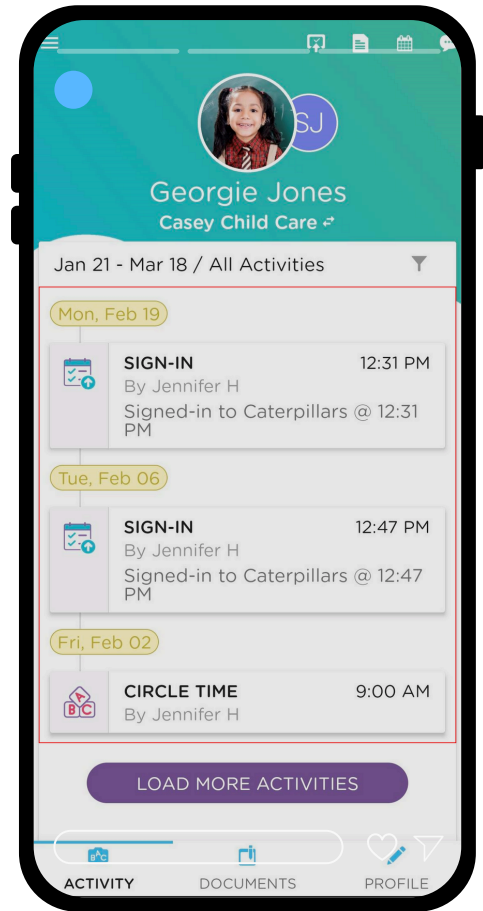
SJ

Georgie Jones

Casey Child Care

Jan 21 - Mar 18 / All Activities

Mon, Feb 19

SIGN-IN 12:31 PM

By Jennifer H

Signed-in to Caterpillars @ 12:31 PM

Tue, Feb 06

SIGN-IN 12:47 PM

By Jennifer H

Signed-in to Caterpillars @ 12:47 PM

Fri, Feb 02

CIRCLE TIME 9:00 AM

By Jennifer H

LOAD MORE ACTIVITIES

ACTIVITY DOCUMENTS PROFILE